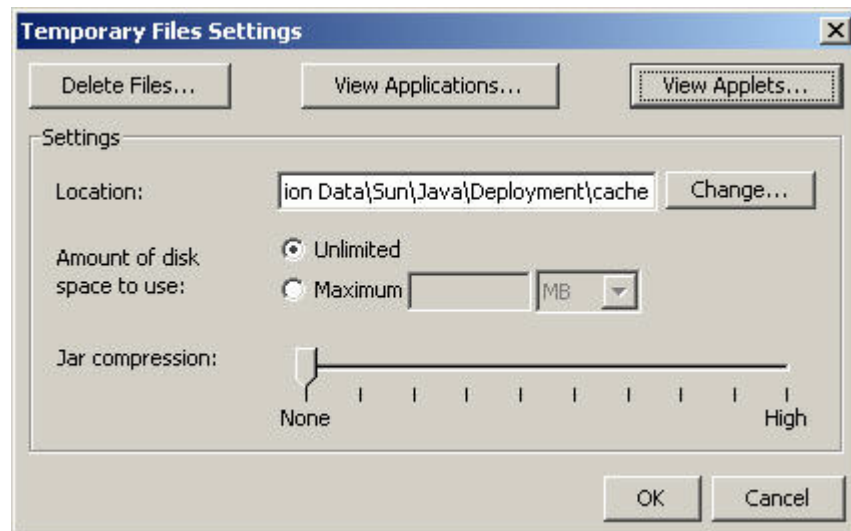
Temporary Files Settings

×

Delete Files...

View Applications...

View Applets...

Settings

Location:

ion Data\Sun\Java\Deployment\cache

Change...

Amount of disk space to use:

Unlimited

Maximum

MB

Jar compression:

None

High

OK

Cancel